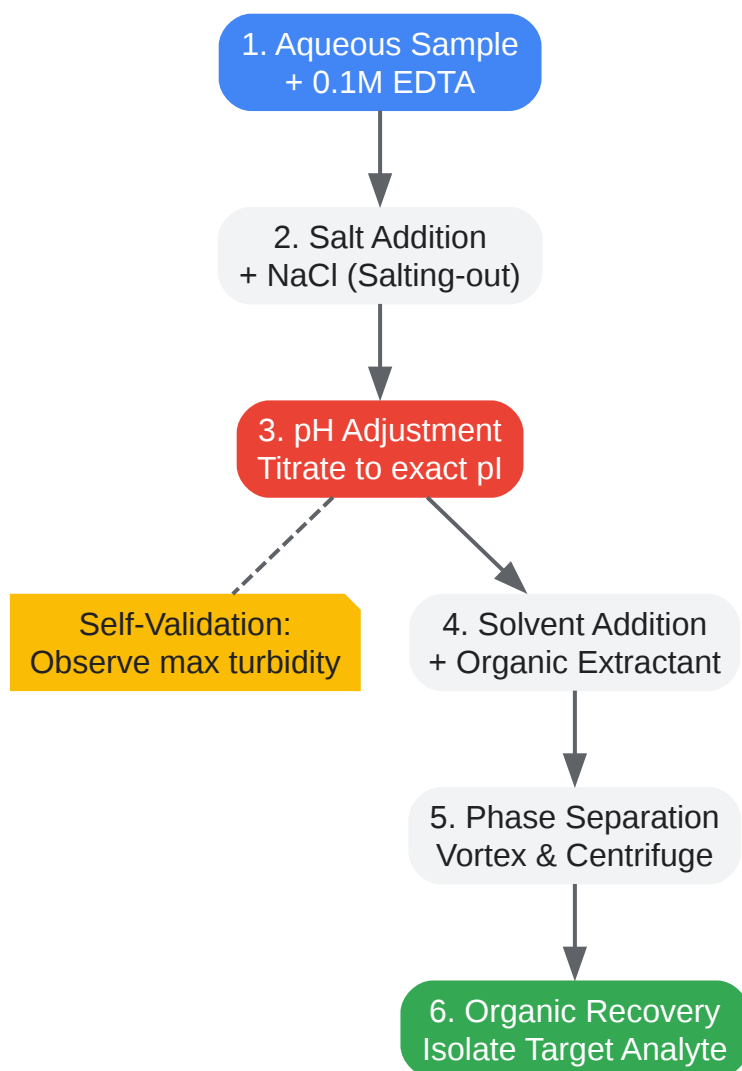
1. Aqueous Sample
+ 0.1M EDTA

2. Salt Addition
+ NaCl (Salting-out)

3. pH Adjustment
Titrate to exact pI

Self-Validation:
Observe max turbidity

4. Solvent Addition
+ Organic Extractant

5. Phase Separation
Vortex & Centrifuge

6. Organic Recovery
Isolate Target Analyte